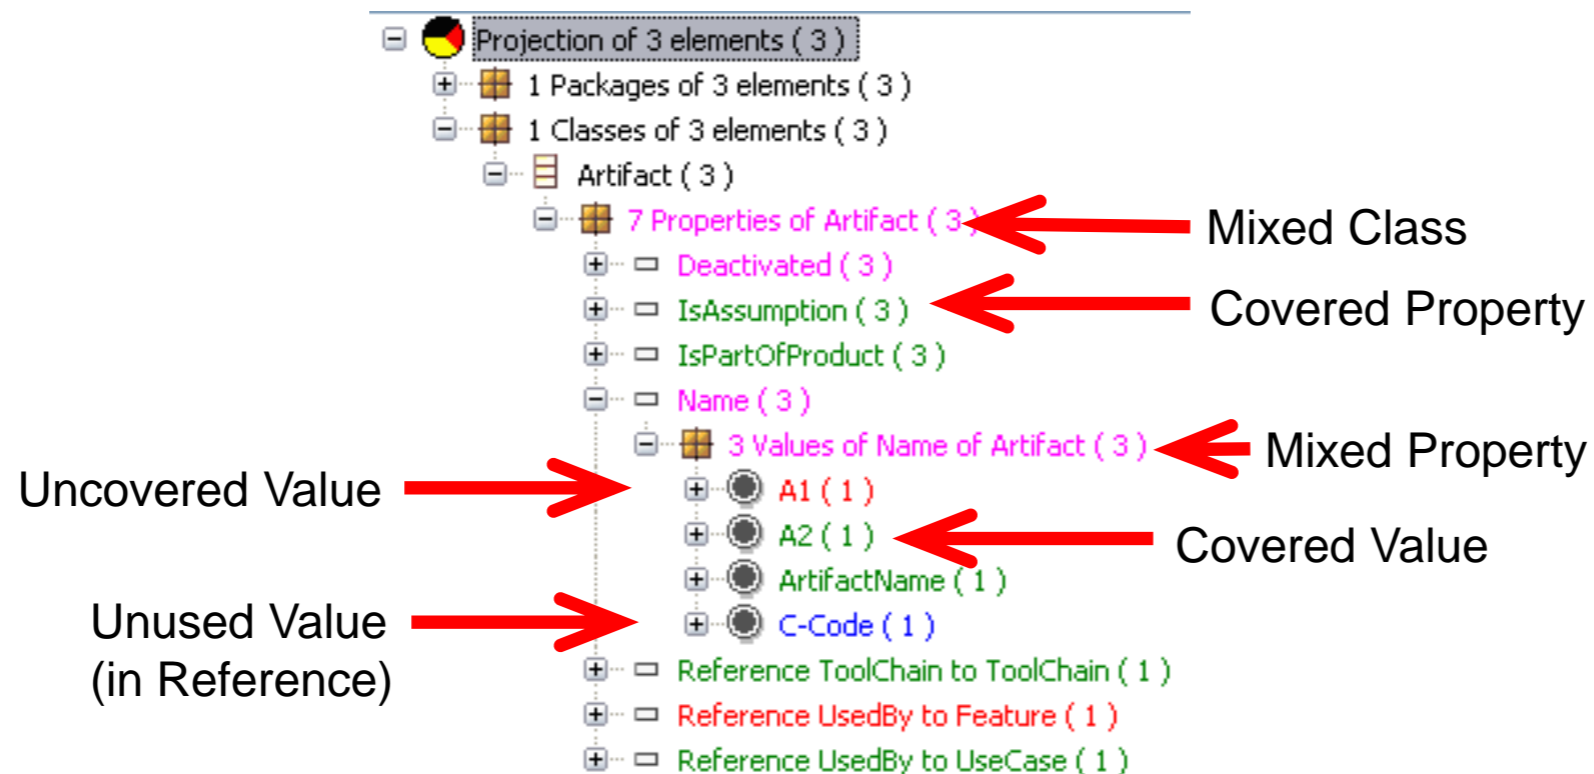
Projection of 3 elements ( 3 )
1 Packages of 3 elements ( 3 )
1 Classes of 3 elements ( 3 )
Artifact ( 3 )
7 Properties of Artifact ( 3 )
Mixed Class
Deactivated ( 3 )
IsAssumption ( 3 )
Covered Property
IsPartOfProduct ( 3 )
Name ( 3 )
3 Values of Name of Artifact ( 3 )
Mixed Property
Uncovered Value
A1 ( 1 )
A2 ( 1 )
Covered Value
ArtifactName ( 1 )
Unused Value (in Reference)
C-Code ( 1 )
Reference ToolChain to ToolChain ( 1 )
Reference UsedBy to Feature ( 1 )
Reference UsedBy to UseCase ( 1 )